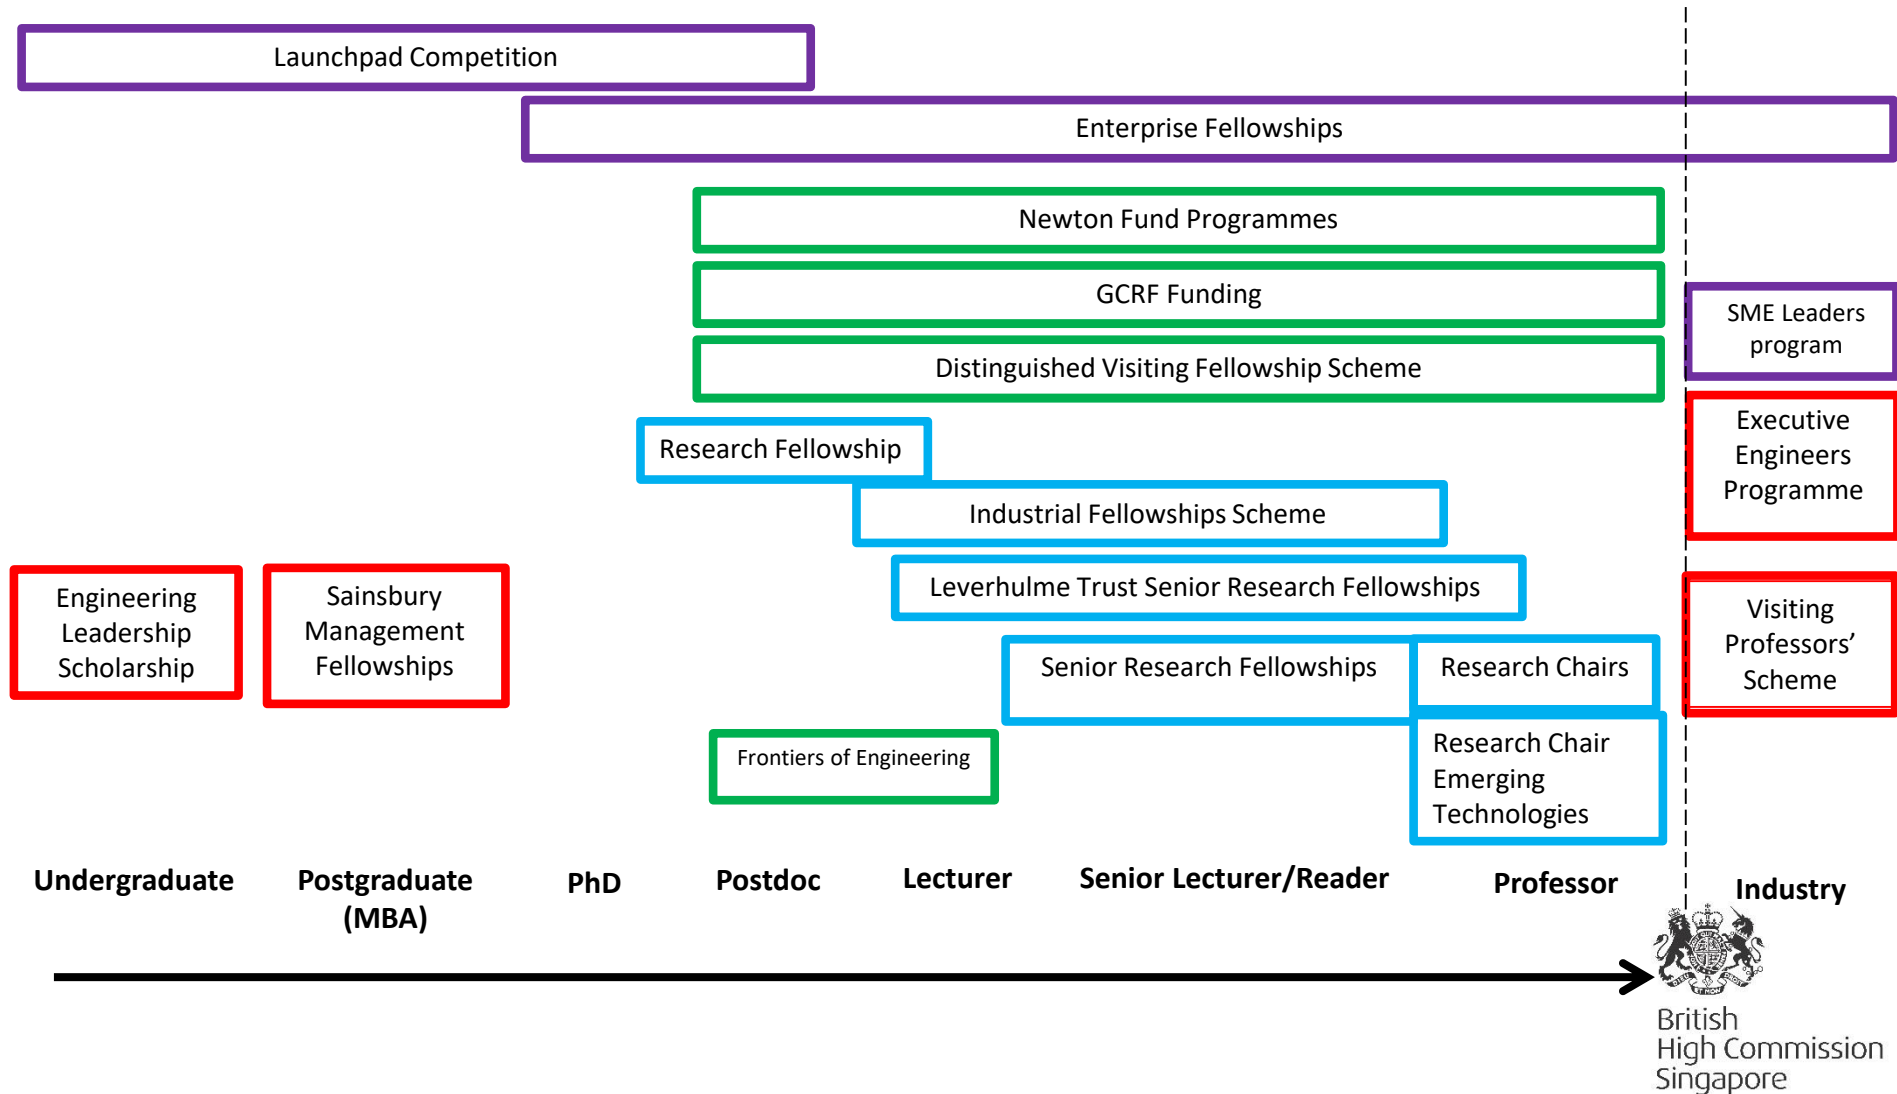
Launchpad Competition

Enterprise Fellowships

Newton Fund Programmes

GCRF Funding

Distinguished Visiting Fellowship Scheme

SME Leaders program

Executive Engineers Programme

Research Fellowship

Industrial Fellowships Scheme

Leverhulme Trust Senior Research Fellowships

Engineering Leadership Scholarship

Sainsbury Management Fellowships

Senior Research Fellowships

Research Chairs

Visiting Professors' Scheme

Frontiers of Engineering

Research Chair Emerging Technologies

Undergraduate

Postgraduate (MBA)

PhD

Postdoc

Lecturer

Senior Lecturer/Reader

Professor

Industry

British High Commission Singapore